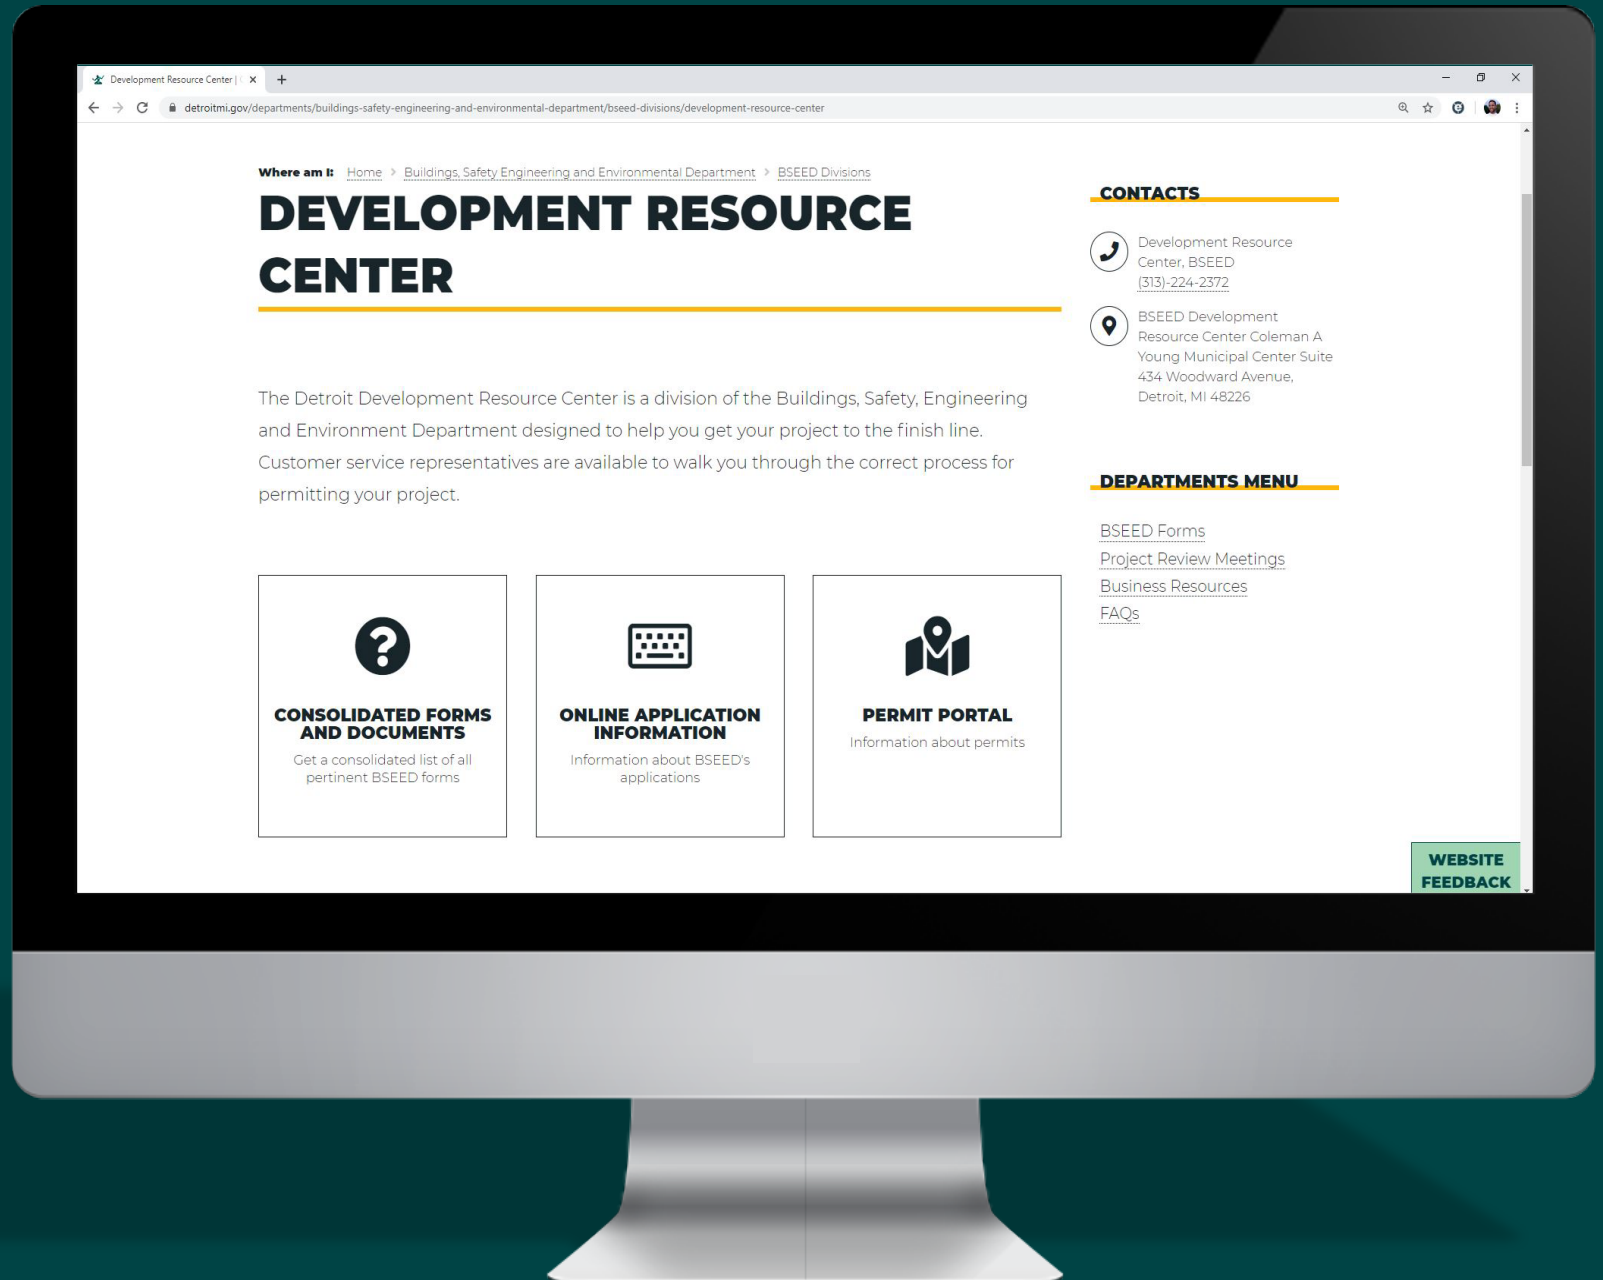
Development Resource Center | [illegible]

detroitmi.gov/departments/buildings-safety-engineering-and-environmental-department/bseed-divisions/development-resource-center

Where am I: Home > Buildings, Safety Engineering and Environmental Department > BSEED Divisions

DEVELOPMENT RESOURCE CENTER

The Detroit Development Resource Center is a division of the Buildings, Safety, Engineering and Environment Department designed to help you get your project to the finish line. Customer service representatives are available to walk you through the correct process for permitting your project.

CONSOLIDATED FORMS AND DOCUMENTS
Get a consolidated list of all pertinent BSEED forms

ONLINE APPLICATION INFORMATION
Information about BSEED's applications

PERMIT PORTAL
Information about permits

CONTACTS

Development Resource Center, BSEED
(313)-224-2372

BSEED Development Resource Center Coleman A Young Municipal Center Suite 434 Woodward Avenue, Detroit, MI 48226

DEPARTMENTS MENU

BSEED Forms
Project Review Meetings
Business Resources
FAQs

WEBSITE FEEDBACK